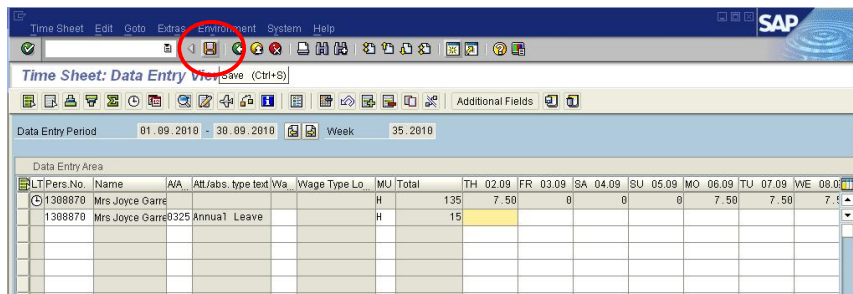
Time Sheet Edit Goto Extras Environment System Help

SAP

Time Sheet: Data Entry Vie Save (Ctrl+S)

Additional Fields

Data Entry Period 01.09.2010 - 30.09.2010 Week 35.2010

Data Entry Area

| LT | Pers.No. | Name | A/A | Att./abs. type text | Wa | Wage Type Lo... | MU | Total | TH 02.09 | FR 03.09 | SA 04.09 | SU 05.09 | MO 06.09 | TU 07.09 | WE 08.0 |
|---|---|---|---|---|---|---|---|---|---|---|---|---|---|---|---|
| | 1308870 | Mrs Joyce Garre | | | | | H | 135 | 7.50 | 0 | 0 | 0 | 7.50 | 7.50 | 7.5 |
| | 1308870 | Mrs Joyce Garre | 0325 | Annual Leave | | | H | 15 | | | | | | | |